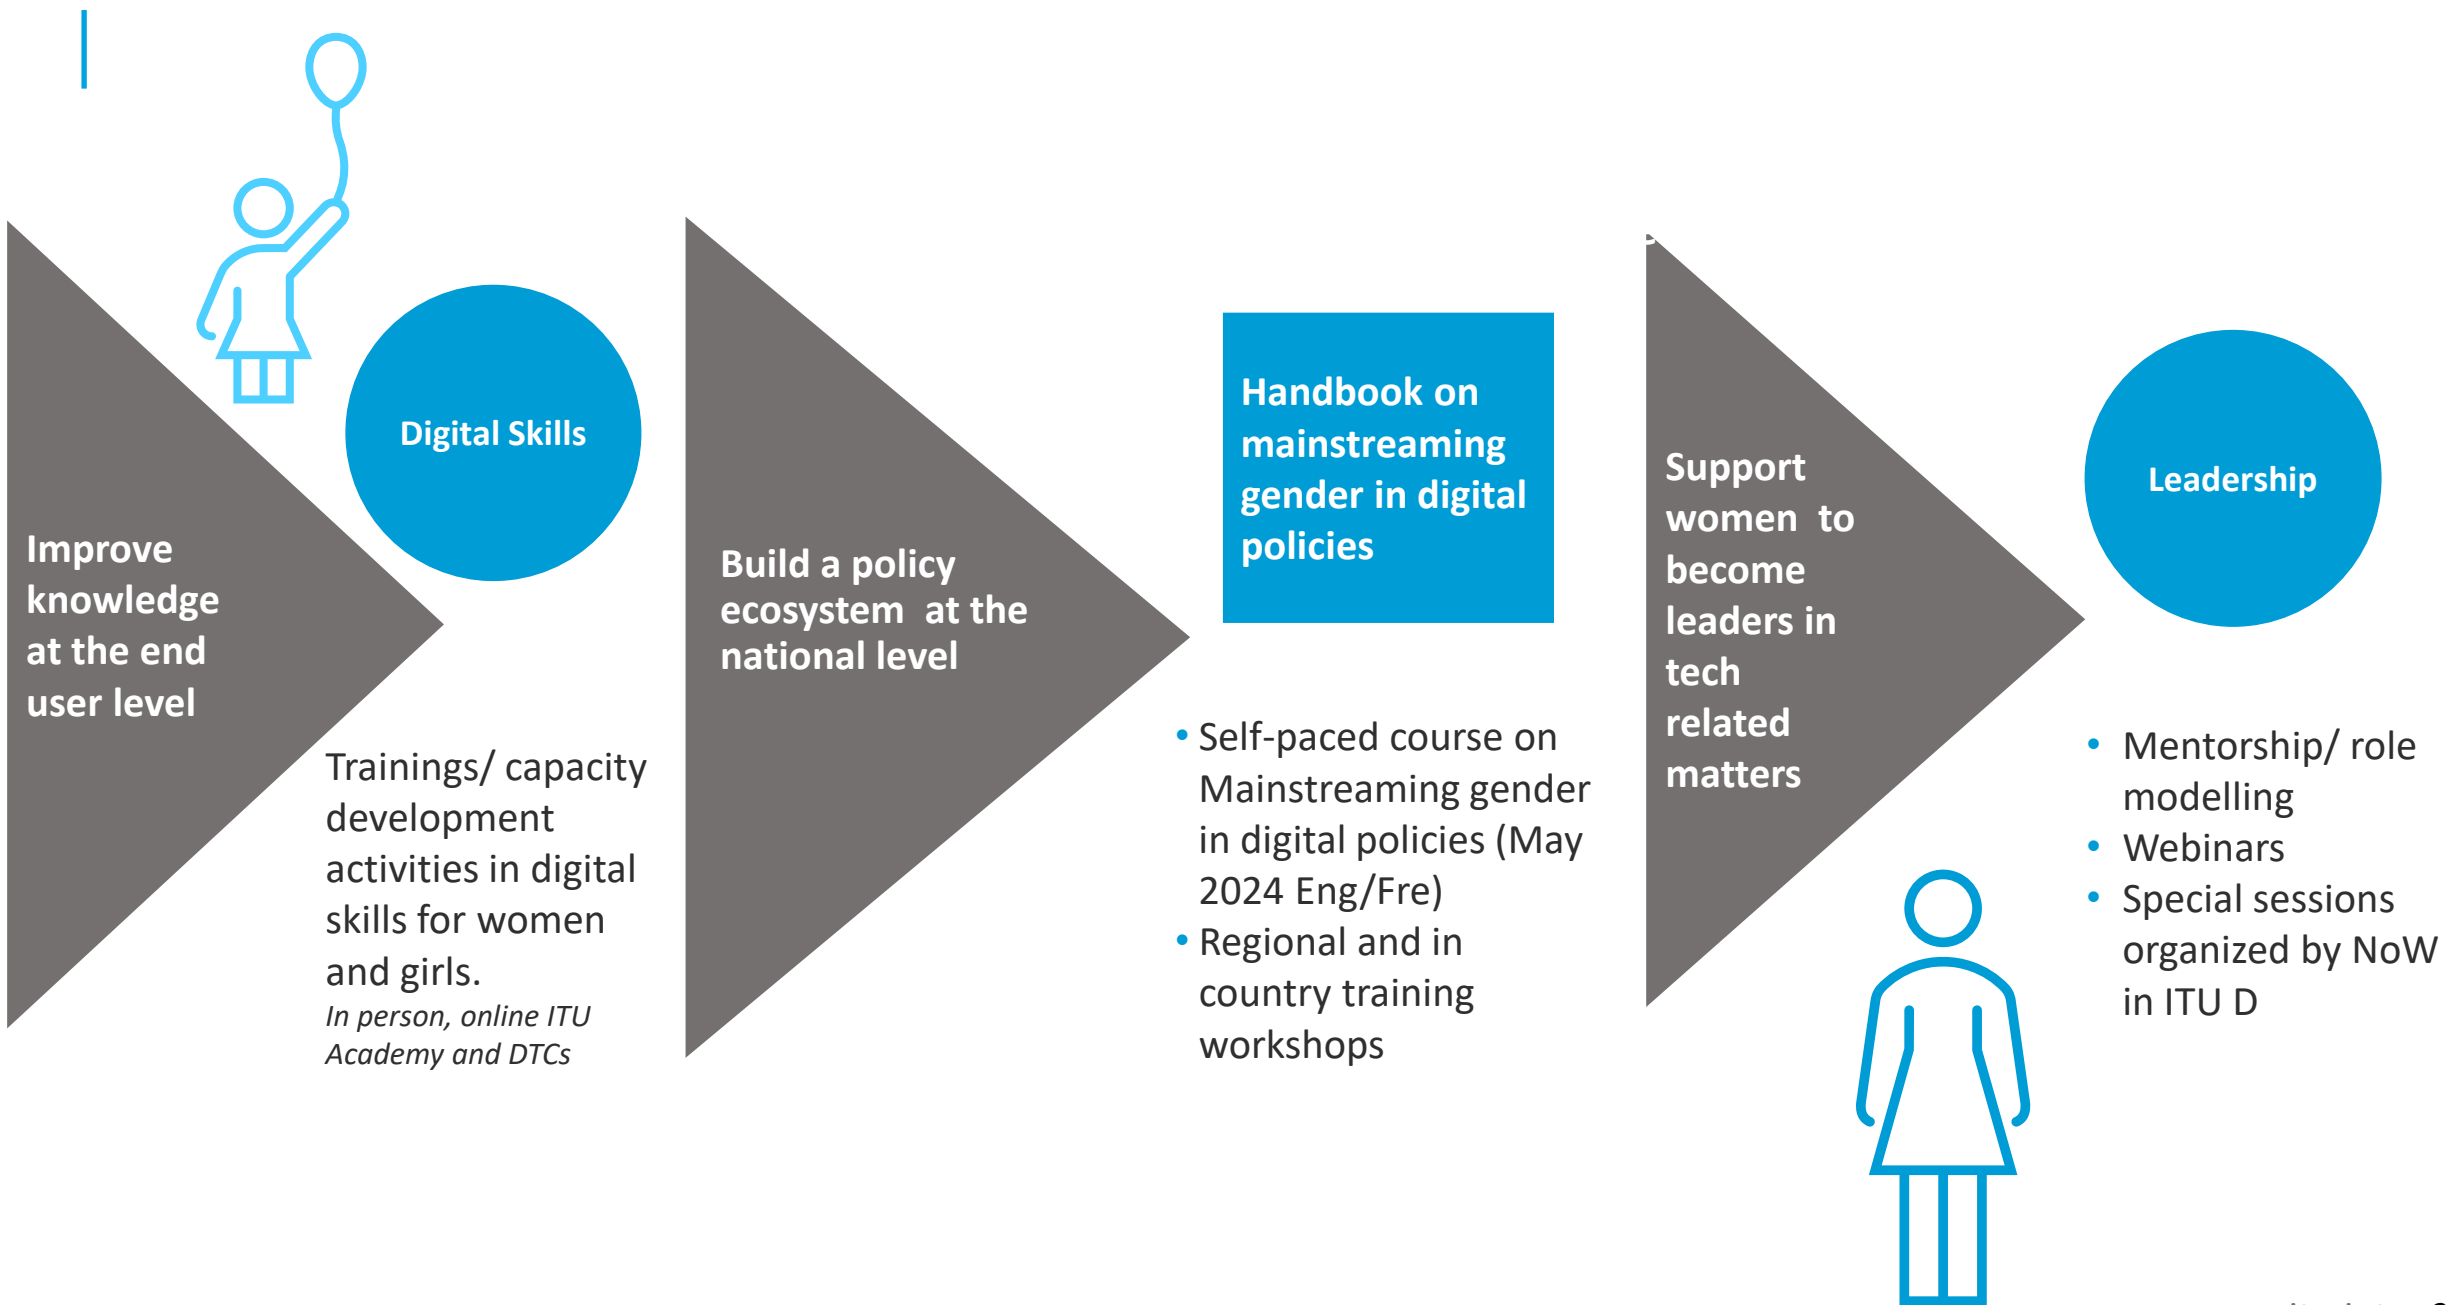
Improve knowledge at the end user level

Digital Skills

Trainings/ capacity development activities in digital skills for women and girls.
*In person, online ITU Academy and DTCs*

Build a policy ecosystem at the national level

Handbook on mainstreaming gender in digital policies

- Self-paced course on Mainstreaming gender in digital policies (May 2024 Eng/Fre)
- Regional and in country training workshops

Support women to become leaders in tech related matters

Leadership

- Mentorship/ role modelling
- Webinars
- Special sessions organized by NoW in ITU D